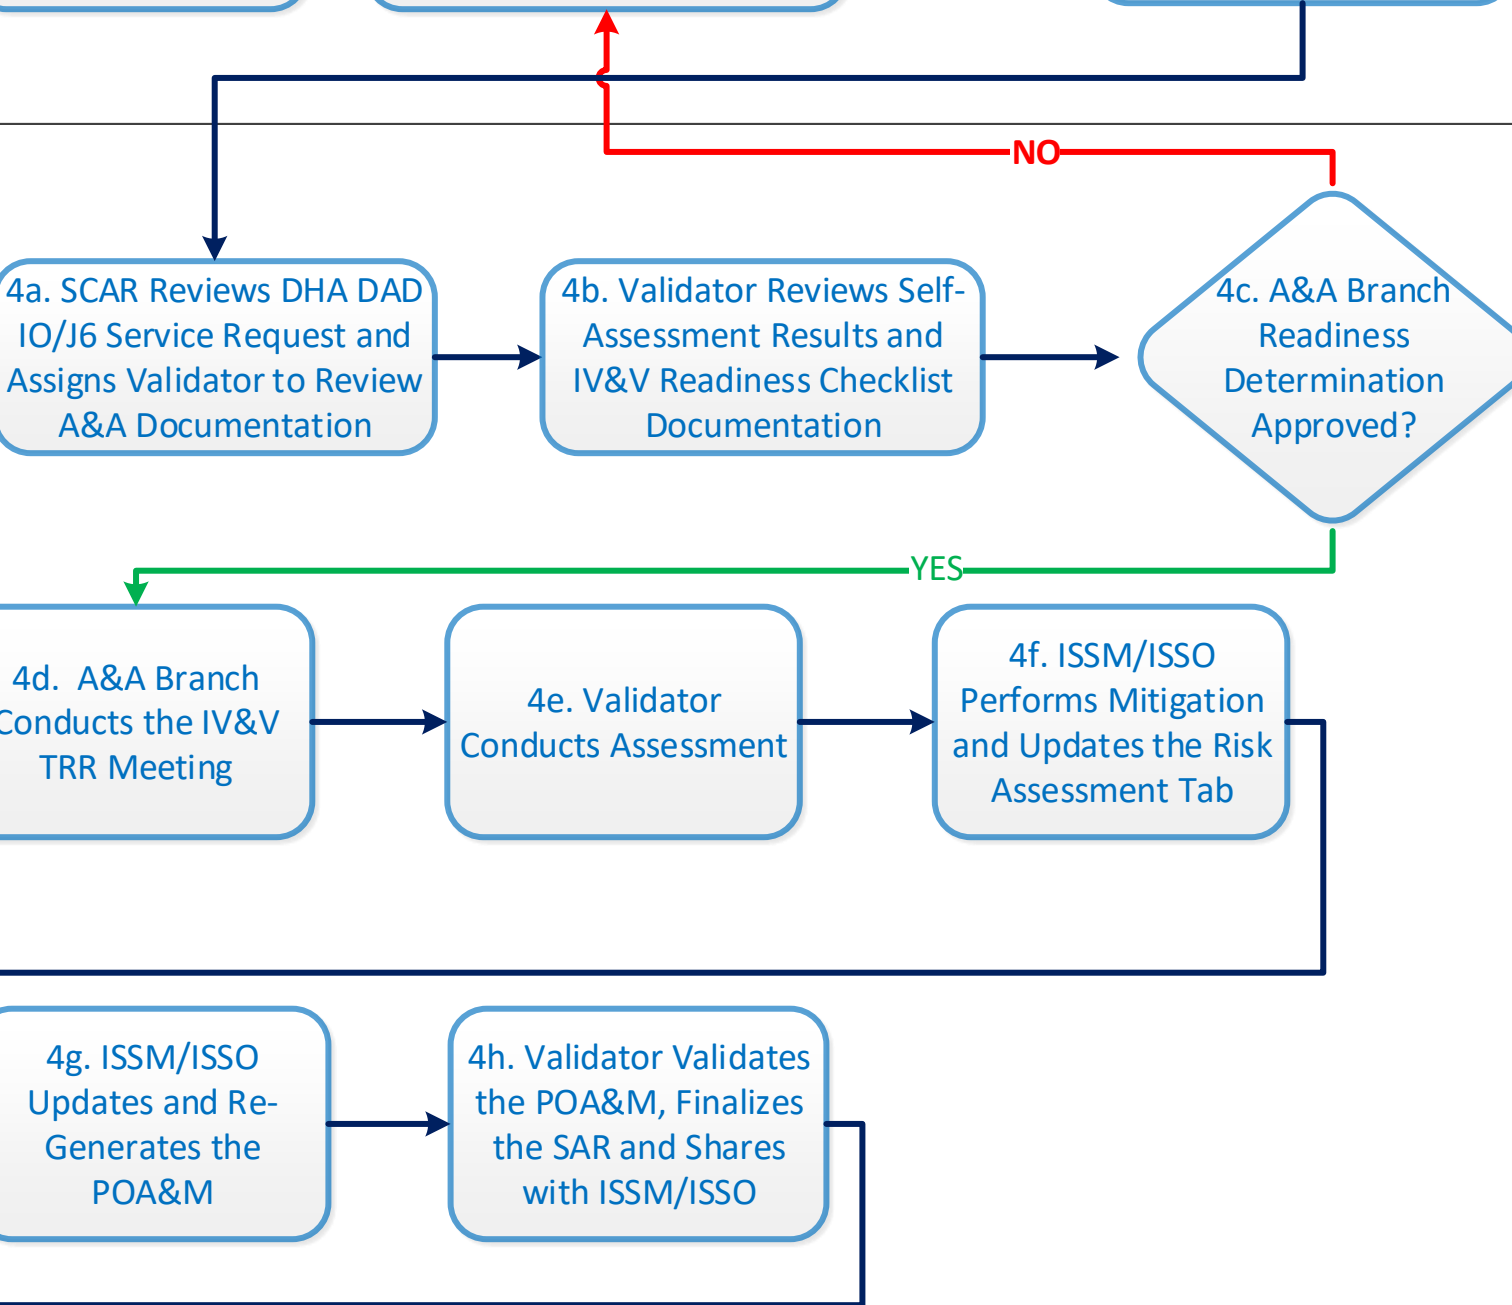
NO

4a. SCAR Reviews DHA DAD IO/J6 Service Request and Assigns Validator to Review A&A Documentation

4b. Validator Reviews Self-Assessment Results and IV&V Readiness Checklist Documentation

4c. A&A Branch Readiness Determination Approved?

YES

4d. A&A Branch Conducts the IV&V TRR Meeting

4e. Validator Conducts Assessment

4f. ISSM/ISSO Performs Mitigation and Updates the Risk Assessment Tab

4g. ISSM/ISSO Updates and Re-Generates the POA&M

4h. Validator Validates the POA&M, Finalizes the SAR and Shares with ISSM/ISSO